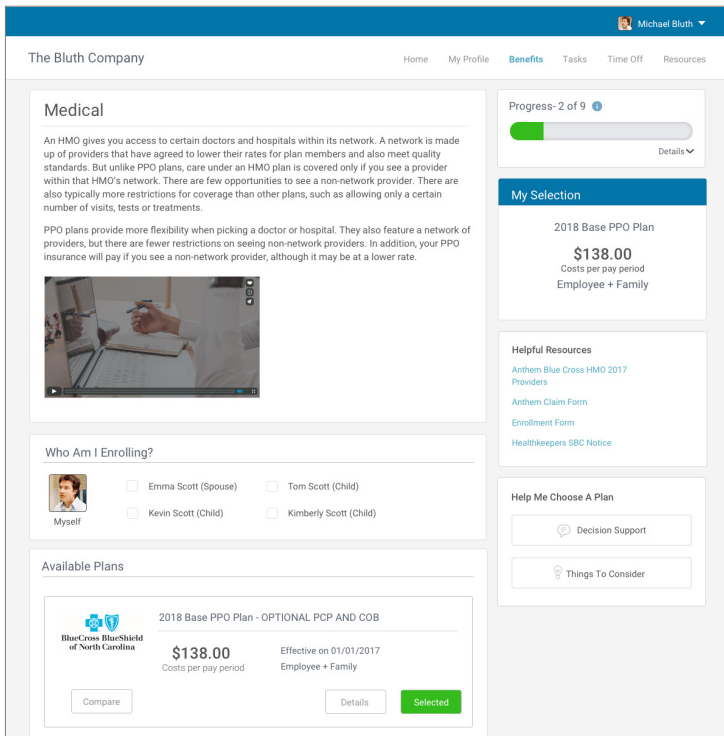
Michael Bluth

The Bluth Company

Home My Profile Benefits Tasks Time Off Resources

Medical

An HMO gives you access to certain doctors and hospitals within its network. A network is made up of providers that have agreed to lower their rates for plan members and also meet quality standards. But unlike PPO plans, care under an HMO plan is covered only if you see a provider within that HMO's network. There are few opportunities to see a non-network provider. There are also typically more restrictions for coverage than other plans, such as allowing only a certain number of visits, tests or treatments.

PPO plans provide more flexibility when picking a doctor or hospital. They also feature a network of providers, but there are fewer restrictions on seeing non-network providers. In addition, your PPO insurance will pay if you see a non-network provider, although it may be at a lower rate.

Progress- 2 of 9

Details

My Selection

2018 Base PPO Plan

$138.00

Costs per pay period

Employee + Family

Helpful Resources

Anthem Blue Cross HMO 2017 Providers

Anthem Claim Form

Enrollment Form

Healthkeepers SBC Notice

Who Am I Enrolling?

Myself

Emma Scott (Spouse)

Tom Scott (Child)

Kevin Scott (Child)

Kimberly Scott (Child)

Help Me Choose A Plan

Decision Support

Things To Consider

Available Plans

BlueCross BlueShield of North Carolina

2018 Base PPO Plan - OPTIONAL PCP AND COB

$138.00

Costs per pay period

Effective on 01/01/2017

Employee + Family

Compare

Details

Selected